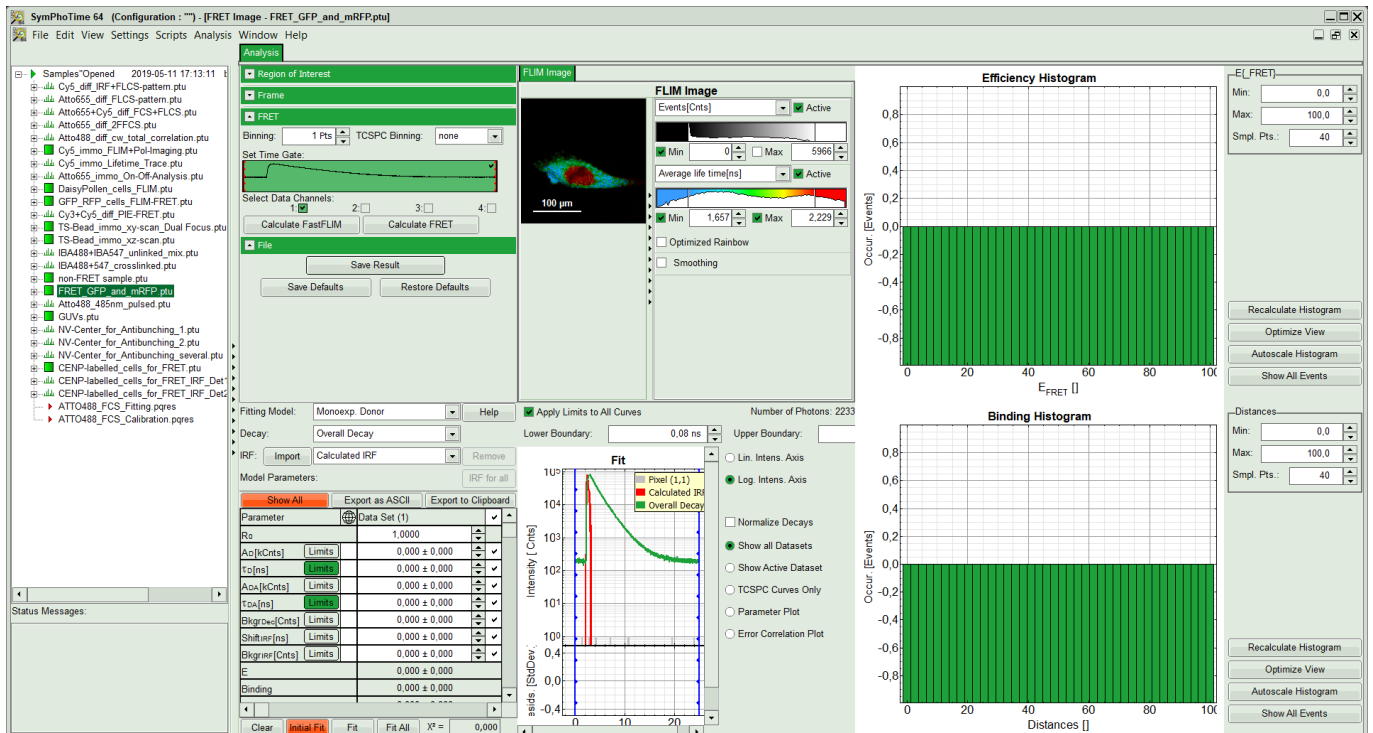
SymPhoTime 64 (Configuration : "") - [FRET Image - FRET_GFP_and_mRFP.ptu]

File Edit View Settings Scripts Analysis Window Help

Analysis

Samples"Opened 2019-05-11 17:13:11
Cy5_diff_IRF+FLCS-pattern.ptu
Atto655_diff_FLCS-pattern.ptu
Atto655+Cy5_diff_FCS+FLCS.ptu
Atto655_diff_2FFCS.ptu
Atto488_diff_cw_total_correlation.ptu
Cy5_immo_FLIM+Pol-Imaging.ptu
Cy5_immo_Lifetime_Trace.ptu
Atto655_immo_On-Off-Analysis.ptu
DaisyPollen_cells_FLIM.ptu
GFP_RFP_cells_FLIM-FRET.ptu
Cy3+Cy5_diff_PIE-FRET.ptu
TS-Bead_immo_xy-scan_Dual Focus.ptu
TS-Bead_immo_xz-scan.ptu
IBA488+IBA547_unlinked_mix.ptu
IBA488+547_crosslinked.ptu
non-FRET sample.ptu
FRET_GFP_and_mRFP.ptu
Atto488_485nm_pulsed.ptu
GUVs.ptu
NV-Center_for_Antibunching_1.ptu
NV-Center_for_Antibunching_2.ptu
NV-Center_for_Antibunching_several.ptu
CENP-labelled_cells_for_FRET.ptu
CENP-labelled_cells_for_FRET_IRF_Det
CENP-labelled_cells_for_FRET_IRF_Det2
ATTO488_FCS_Fitting.pqres
ATTO488_FCS_Calibration.pqres

Status Messages:

Region of Interest
Frame
FRET
Binning: 1 Pts TCSPC Binning: none
Set Time Gate:
Select Data Channels:
1: 2: 3: 4:
Calculate FastFLIM Calculate FRET
File
Save Result
Save Defaults Restore Defaults

FLIM Image
100 µm
FLIM Image
Events[Cnts] Active
Min 0 Max 5966
Average life time[ns] Active
Min 1,657 Max 2,229
Optimized Rainbow
Smoothing

Efficiency Histogram
Occur. [Events]
0,8 0,6 0,4 0,2 0,0 -0,2 -0,4 -0,6 -0,8
0 20 40 60 80 100
$E_{FRET}$ []

E(_FRET)
Min: 0,0
Max: 100,0
Smpl. Pts.: 40
Recalculate Histogram
Optimize View
Autoscale Histogram
Show All Events

Binding Histogram
Occur. [Events]
0,8 0,6 0,4 0,2 0,0 -0,2 -0,4 -0,6 -0,8
0 20 40 60 80 100
Distances []

Distances
Min: 0,0
Max: 100,0
Smpl. Pts.: 40
Recalculate Histogram
Optimize View
Autoscale Histogram
Show All Events

Fitting Model: Monoexp. Donor Help
Decay: Overall Decay
IRF: Import Calculated IRF Remove
Model Parameters: IRF for all
Show All Export as ASCII Export to Clipboard

| Parameter | Data Set (1) |
|---|---|
| $R_0$ | 1,0000 |
| $A_D$[kCnts] Limits | 0,000 ± 0,000 |
| $\tau_D$[ns] Limits | 0,000 ± 0,000 |
| $A_{DA}$[kCnts] Limits | 0,000 ± 0,000 |
| $\tau_{DA}$[ns] Limits | 0,000 ± 0,000 |
| $Bkgr_{Dec}$[Cnts] Limits | 0,000 ± 0,000 |
| $Shift_{IRF}$[ns] Limits | 0,000 ± 0,000 |
| $Bkgr_{IRF}$[Cnts] Limits | 0,000 ± 0,000 |
| E | 0,000 ± 0,000 |
| Binding | 0,000 ± 0,000 |

Clear Initial Fit Fit Fit All $X^2$ = 0,000

Apply Limits to All Curves Number of Photons: 2233
Lower Boundary: 0,08 ns Upper Boundary:
Fit
Pixel (1,1)
Calculated IRF
Overall Decay
Intensity [ Cnts]
$10^5$ $10^4$ $10^3$ $10^2$ $10^1$ $10^0$
esids. [StdDev.]
0,4 0,0 -0,4
0 20

Lin. Intens. Axis
Log. Intens. Axis
Normalize Decays
Show all Datasets
Show Active Dataset
TCSPC Curves Only
Parameter Plot
Error Correlation Plot